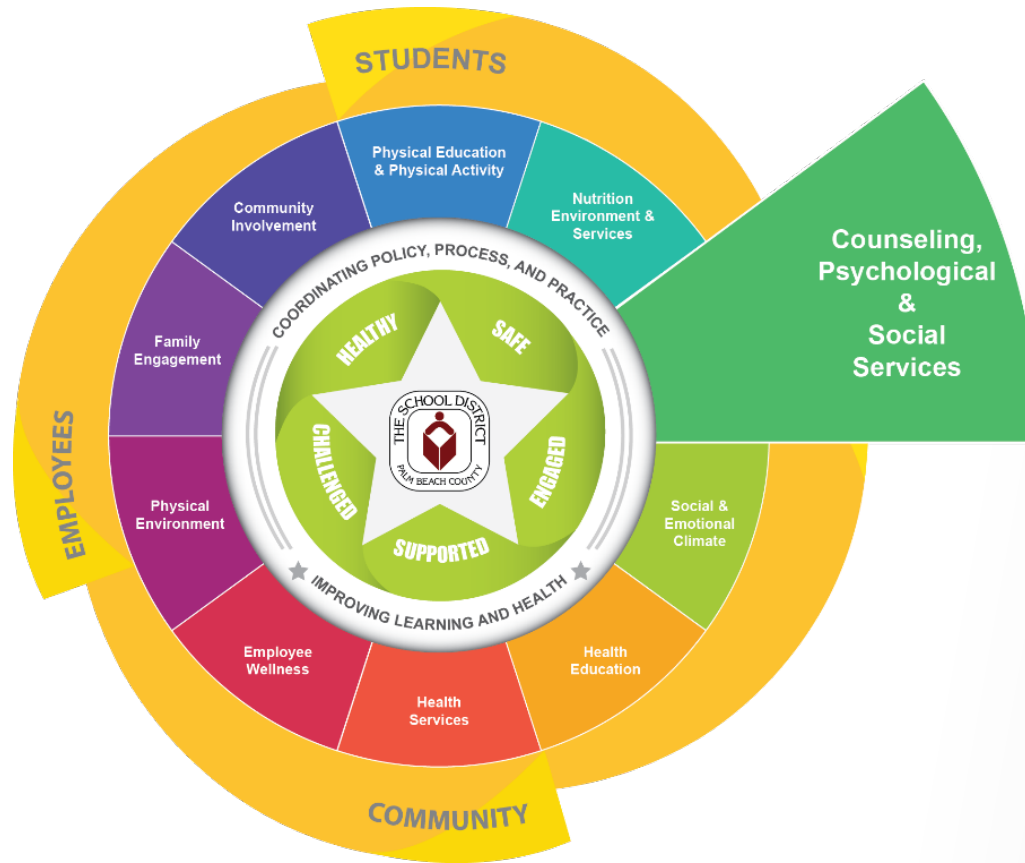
STUDENTS

Physical Education & Physical Activity

Nutrition Environment & Services

Counseling, Psychological & Social Services

Social & Emotional Climate

Health Education

Health Services

Employee Wellness

Physical Environment

Family Engagement

Community Involvement

EMPLOYEES

COMMUNITY

COORDINATING POLICY, PROCESS, AND PRACTICE

IMPROVING LEARNING AND HEALTH

HEALTHY

SAFE

ENGAGED

SUPPORTED

CHALLENGED

THE SCHOOL DISTRICT

PALM BEACH COUNTY